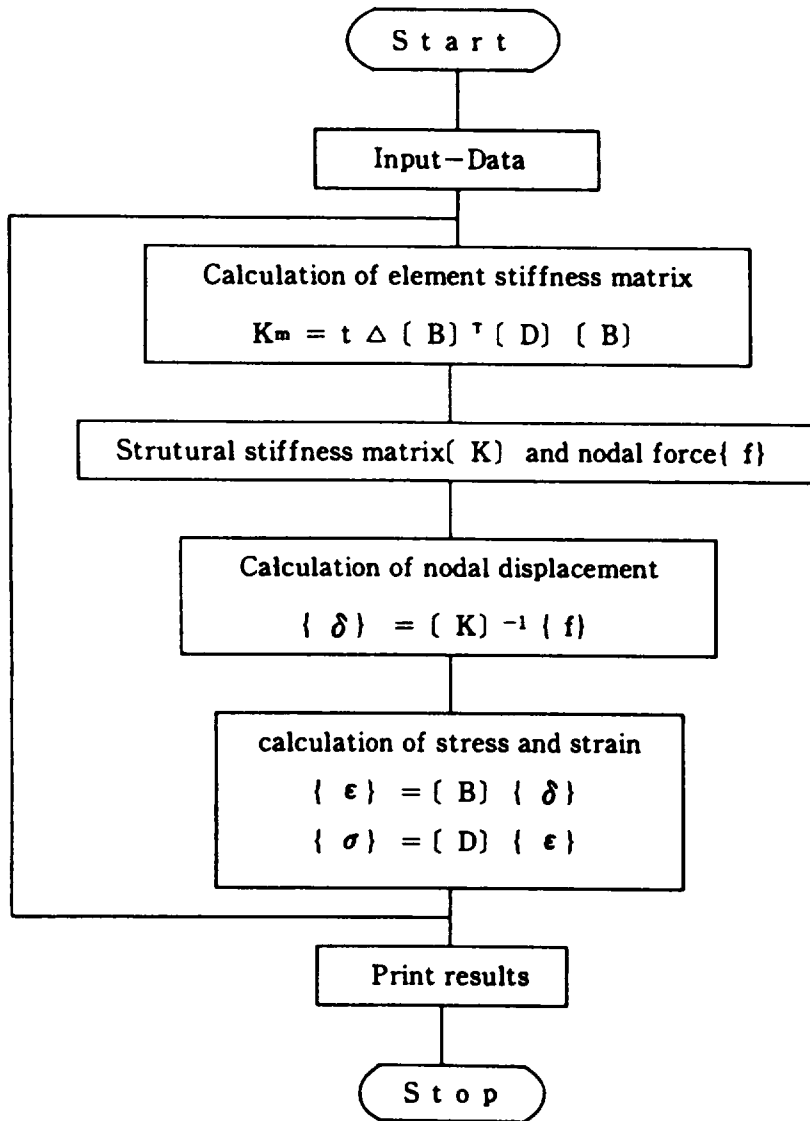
Start

Input-Data

Calculation of element stiffness matrix

$K_m = t \triangle [B]^T [D] [B]$

Strutural stiffness matrix$[K]$ and nodal force$\{f\}$

Calculation of nodal displacement

$\{\delta\} = [K]^{-1} \{f\}$

calculation of stress and strain

$\{\epsilon\} = [B] \{\delta\}$

$\{\sigma\} = [D] \{\epsilon\}$

Print results

Stop